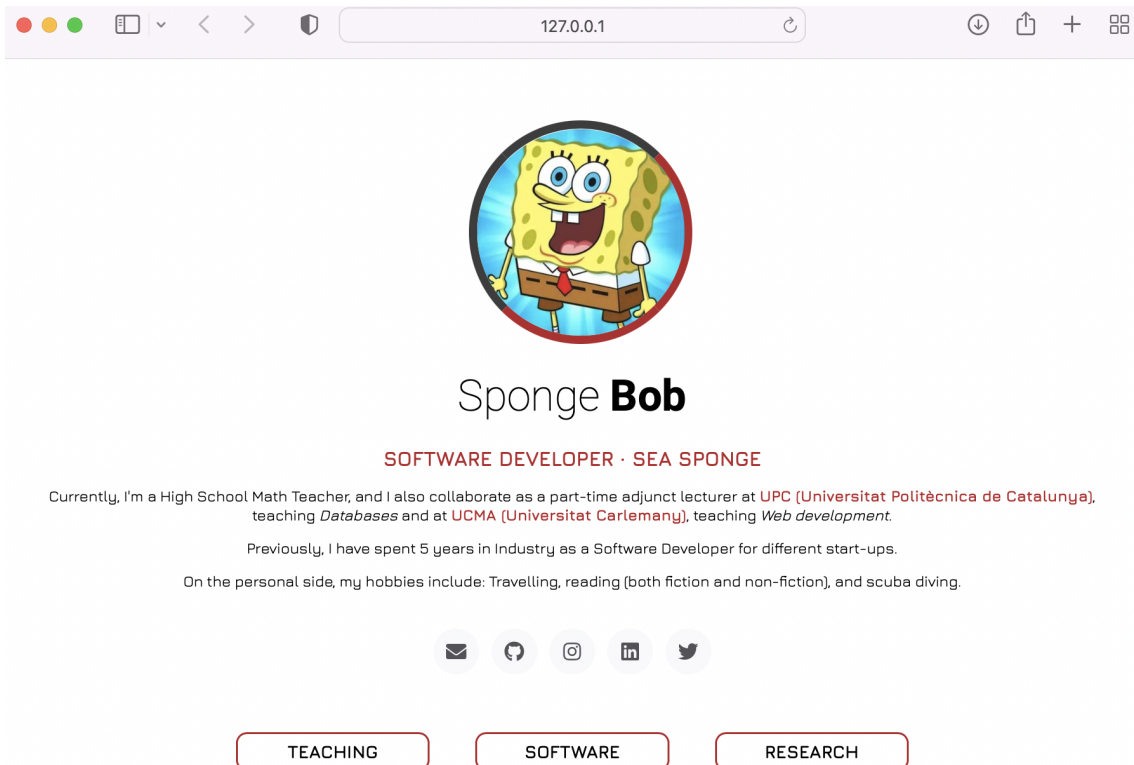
127.0.0.1

Sponge **Bob**

SOFTWARE DEVELOPER · SEA SPONGE

Currently, I'm a High School Math Teacher, and I also collaborate as a part-time adjunct lecturer at UPC (Universitat Politècnica de Catalunya), teaching *Databases* and at UCMA (Universitat Carlemany), teaching *Web development*.

Previously, I have spent 5 years in Industry as a Software Developer for different start-ups.

On the personal side, my hobbies include: Travelling, reading (both fiction and non-fiction), and scuba diving.

TEACHING
SOFTWARE
RESEARCH